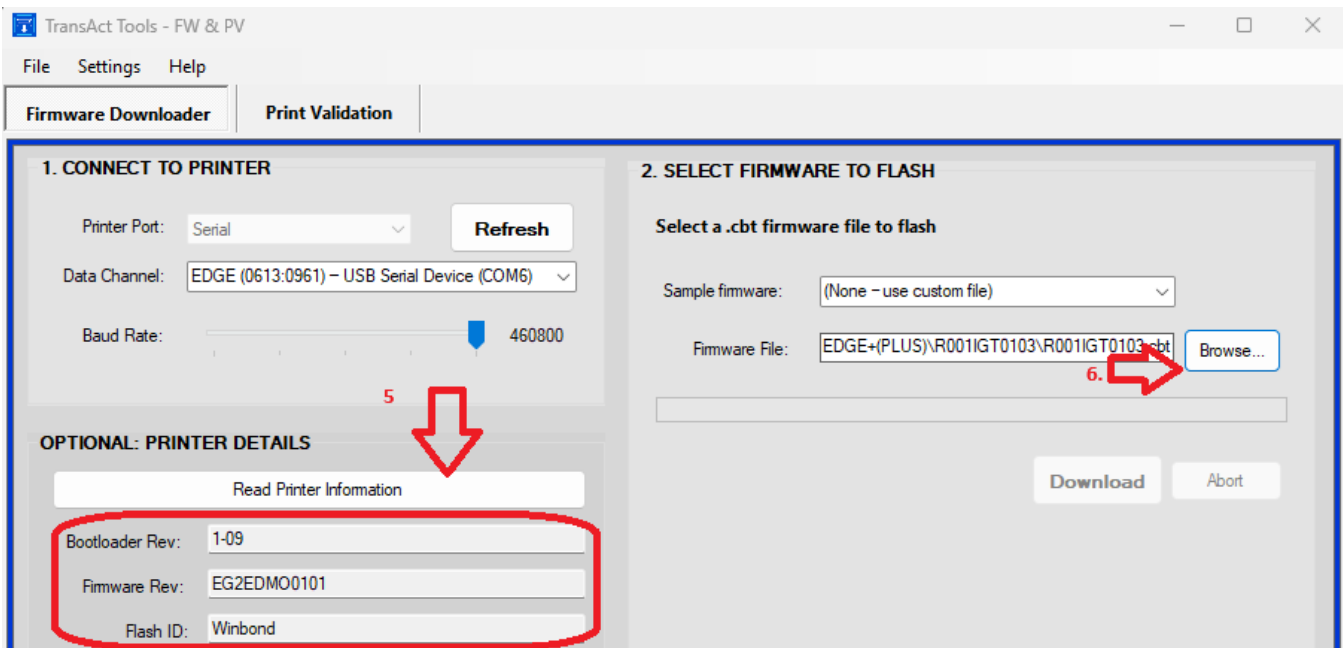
TransAct Tools - FW & PV

File Settings Help

Firmware Downloader

Print Validation

1. CONNECT TO PRINTER

Printer Port: Serial

Refresh

Data Channel: EDGE (0613:0961) – USB Serial Device (COM6)

Baud Rate: 460800

5

OPTIONAL: PRINTER DETAILS

Read Printer Information

Bootloader Rev: 1-09

Firmware Rev: EG2EDMO0101

Flash ID: Winbond

2. SELECT FIRMWARE TO FLASH

Select a .cbt firmware file to flash

Sample firmware: (None – use custom file)

Firmware File: EDGE+(PLUS)\R001IGT0103\R001IGT0103.cbt

Browse...

6.

Download

Abort